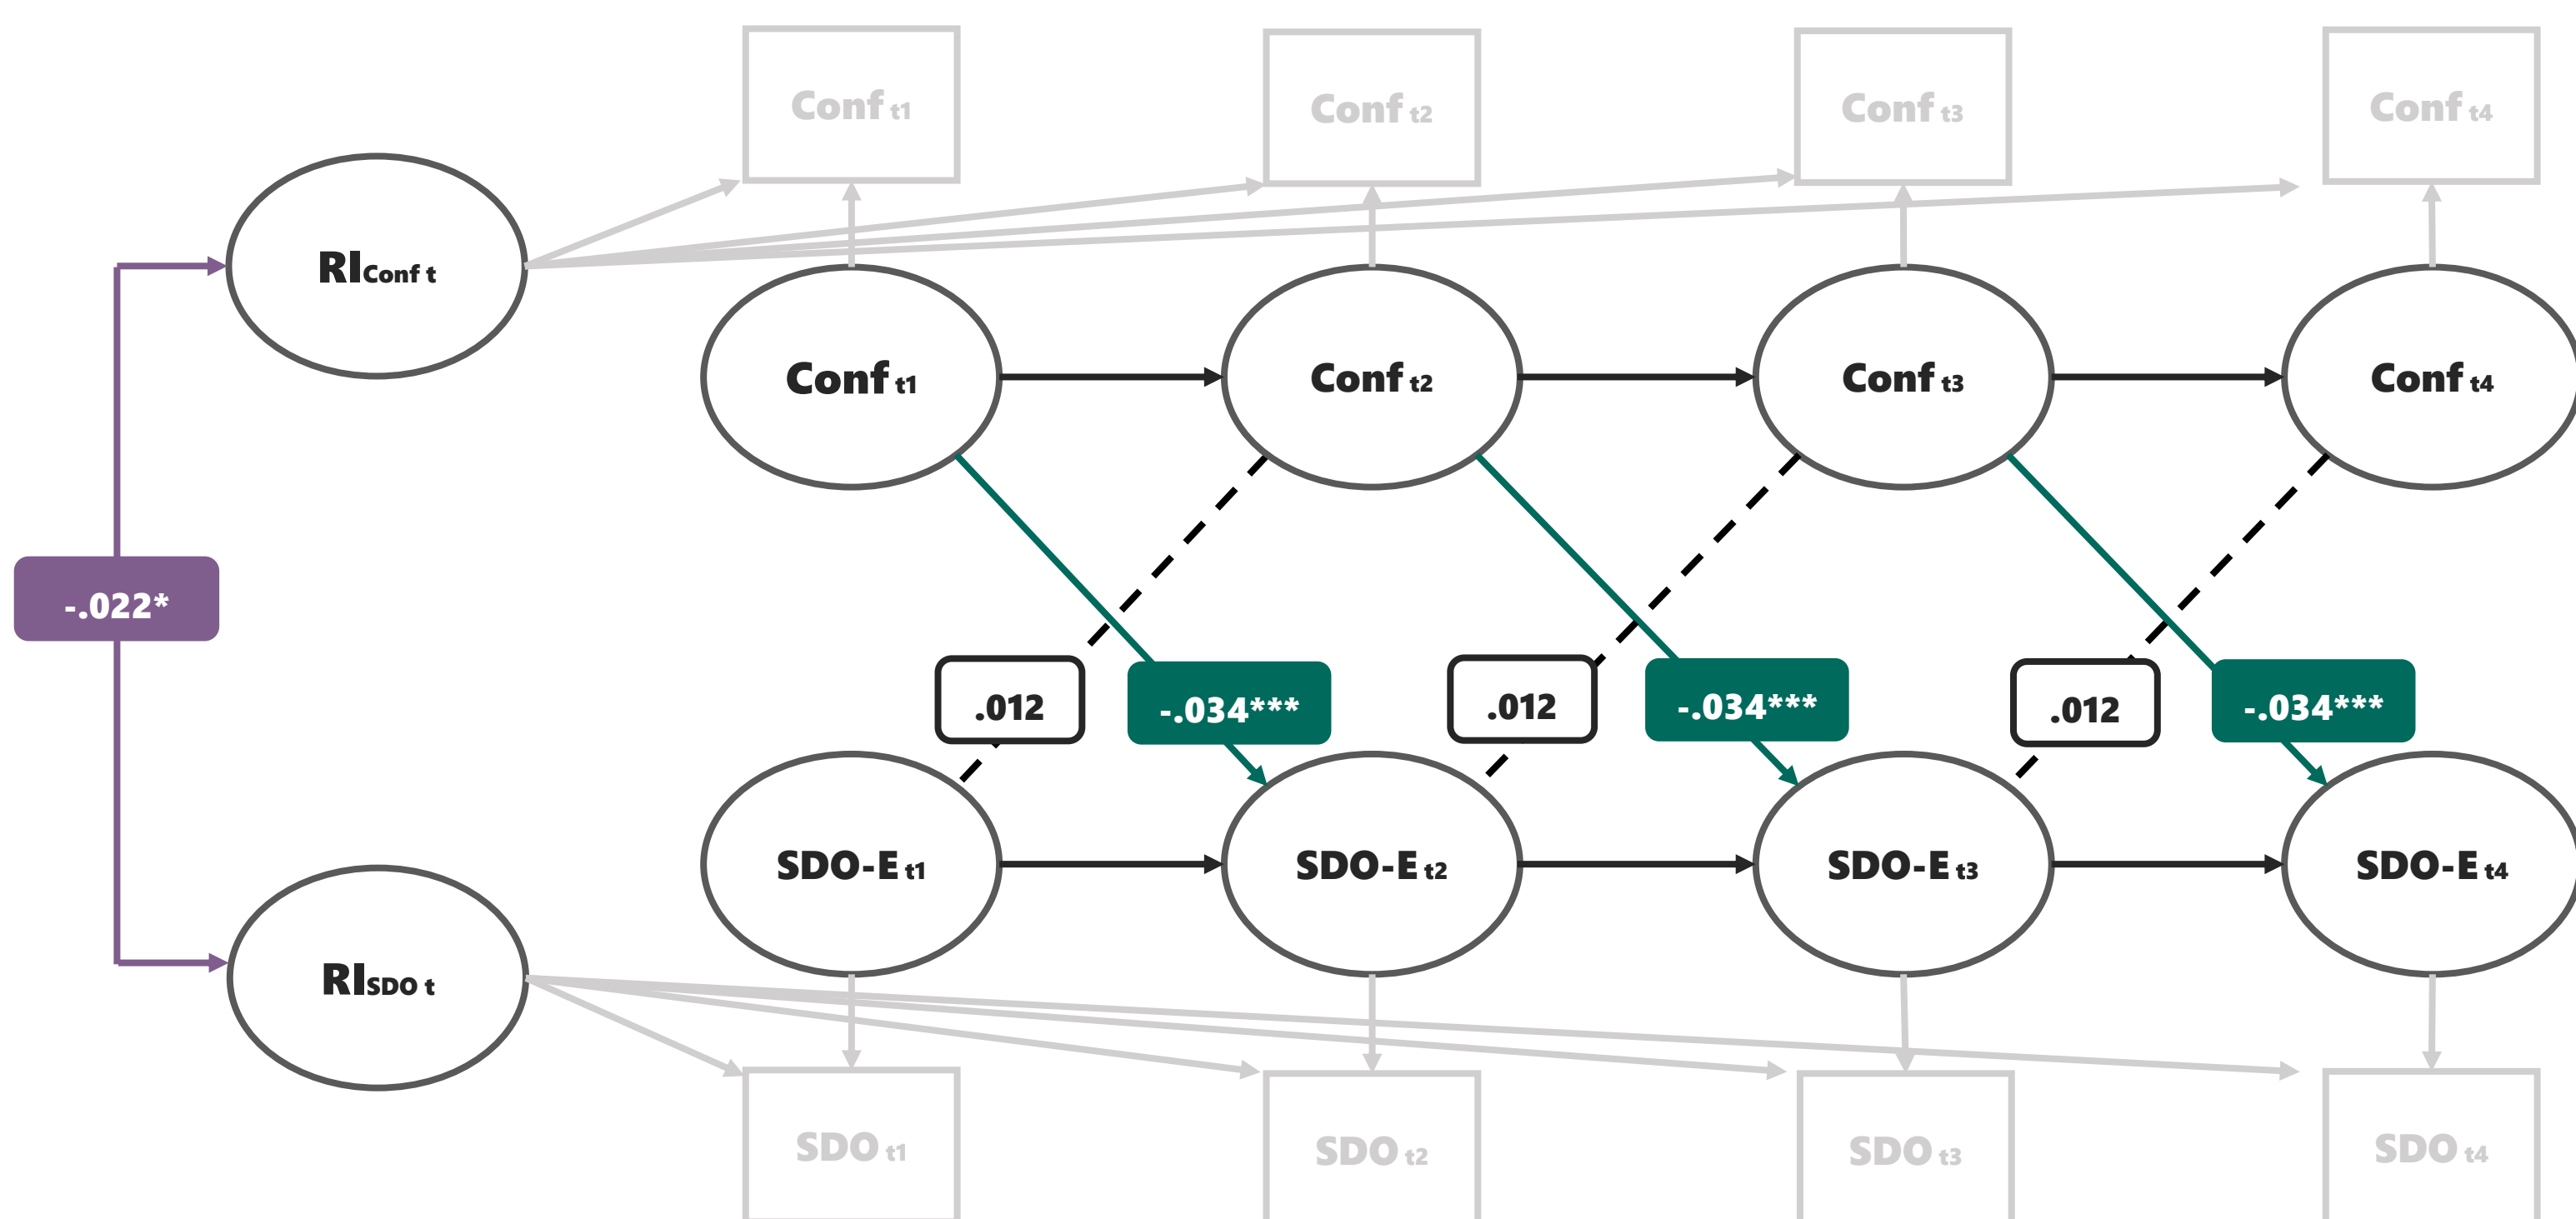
Conf t1

Conf t2

Conf t3

Conf t4

RIConf t

Conf t1

Conf t2

Conf t3

Conf t4

-.022*

.012

-.034***

.012

-.034***

.012

-.034***

SDO-E t1

SDO-E t2

SDO-E t3

SDO-E t4

RISDO t

SDO t1

SDO t2

SDO t3

SDO t4